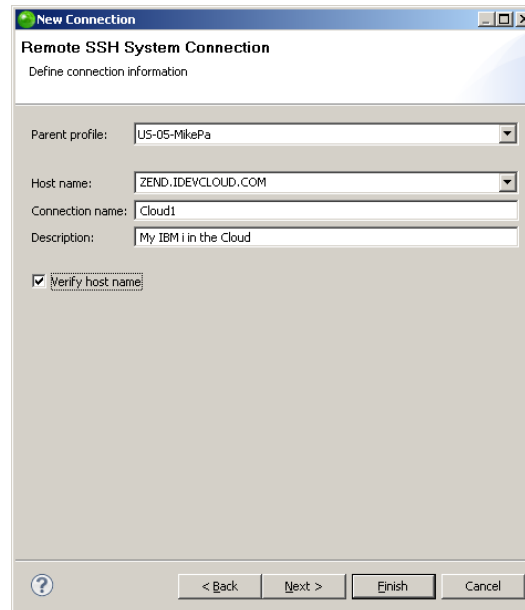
New Connection

Remote SSH System Connection

Define connection information

Parent profile: US-05-MikePa

Host name: ZEND.IDEVCLOUD.COM

Connection name: Cloud1

Description: My IBM i in the Cloud

Verify host name

?

< Back

Next >

Finish

Cancel